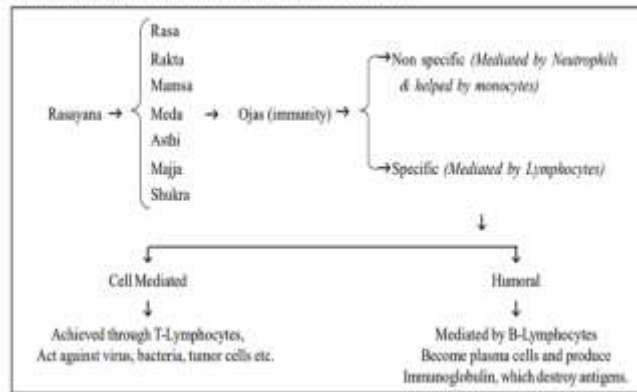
Rasa
Rakta
Mamsa
Rasayana → Meda → Ojas (immunity) →
Asthi
Majja
Shukra

→Non specific (Mediated by Neutrophils & helped by monocytes)

→Specific (Mediated by Lymphocytes)

↓

Cell Mediated
↓
Achieved through T-Lymphocytes, Act against virus, bacteria, tumor cells etc.

Humoral
↓
Mediated by B-Lymphocytes
Become plasma cells and produce Immunoglobulin, which destroy antigens.